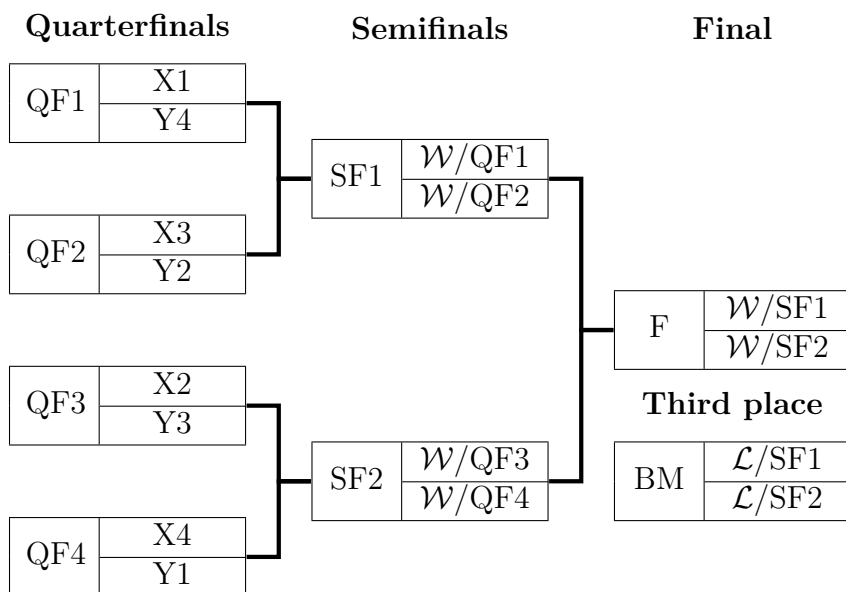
**Quarterfinals**

**Semifinals**

**Final**

QF1 X1 Y4

QF2 X3 Y2

QF3 X2 Y3

QF4 X4 Y1

SF1 $\mathcal{W}$/QF1 $\mathcal{W}$/QF2

SF2 $\mathcal{W}$/QF3 $\mathcal{W}$/QF4

F $\mathcal{W}$/SF1 $\mathcal{W}$/SF2

**Third place**

BM $\mathcal{L}$/SF1 $\mathcal{L}$/SF2